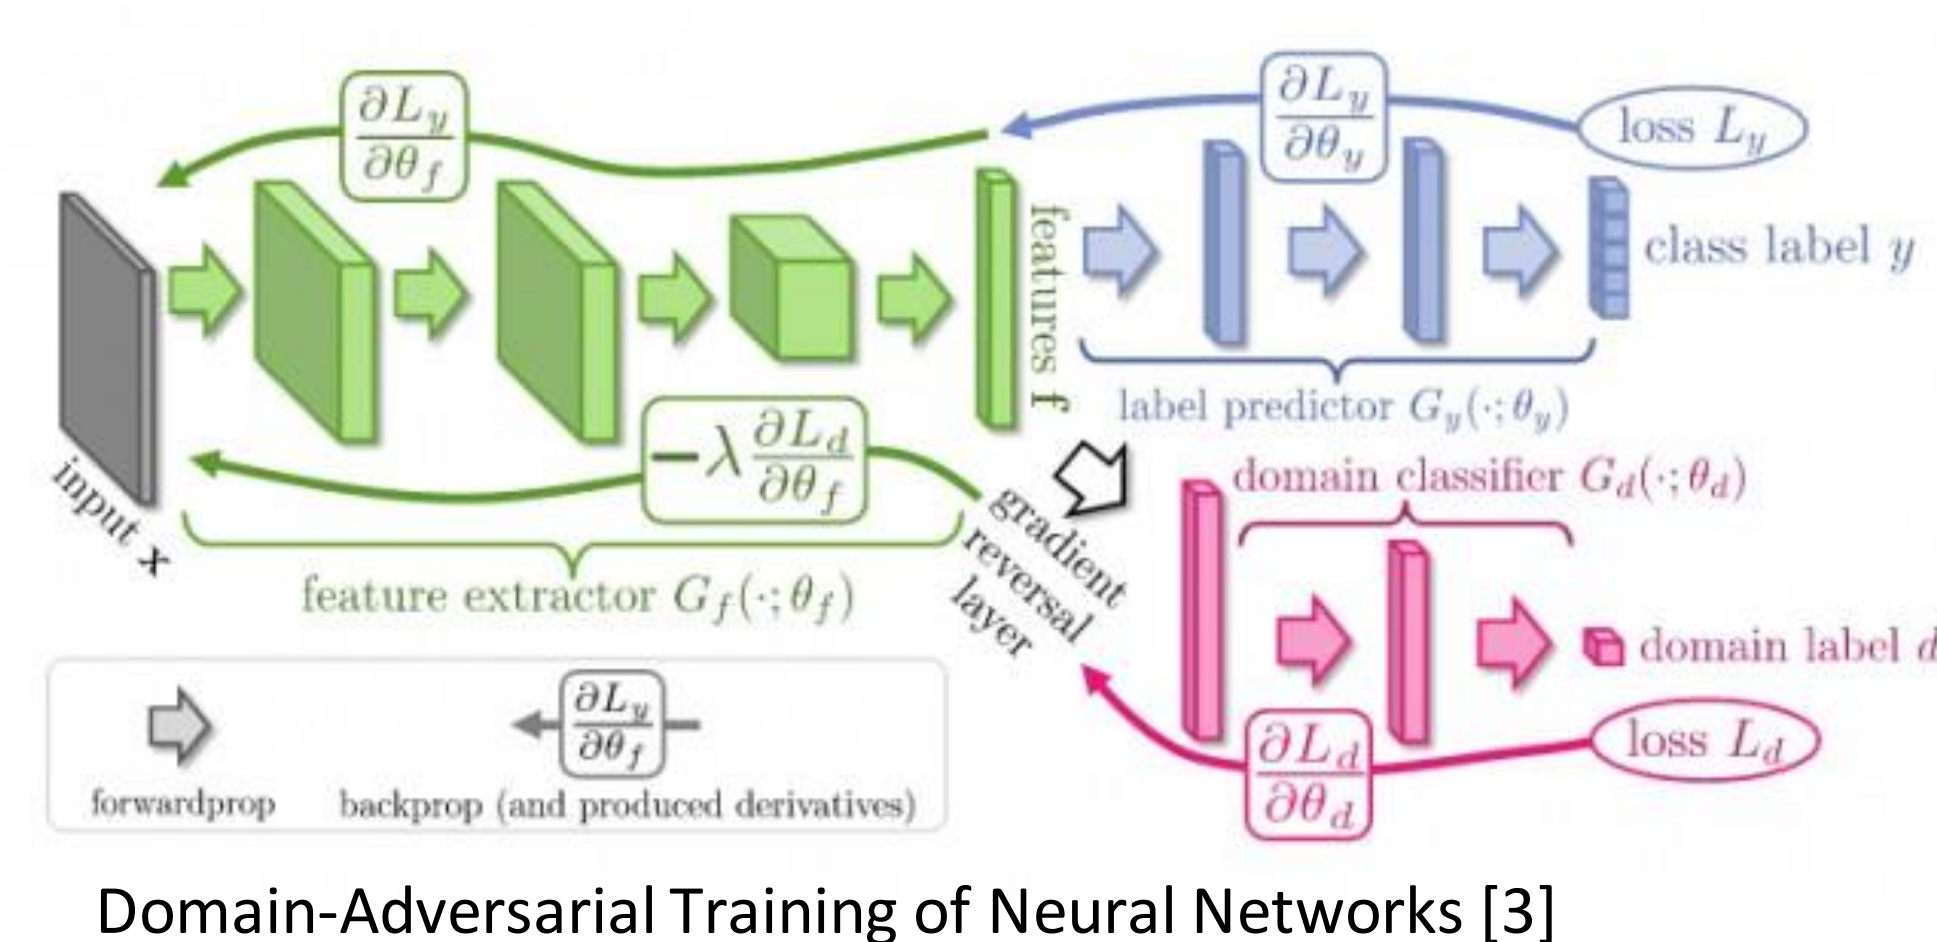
$\frac{\partial L_y}{\partial \theta_f}$

$\frac{\partial L_y}{\partial \theta_y}$

loss $L_y$

features f

class label $y$

label predictor $G_y(\cdot;\theta_y)$

$-\lambda \frac{\partial L_d}{\partial \theta_f}$

input x

domain classifier $G_d(\cdot;\theta_d)$

gradient reversal layer

feature extractor $G_f(\cdot;\theta_f)$

domain label $d$

$\frac{\partial L_y}{\partial \theta_f}$

loss $L_d$

forwardprop

backprop (and produced derivatives)

$\frac{\partial L_d}{\partial \theta_d}$

Domain-Adversarial Training of Neural Networks [3]